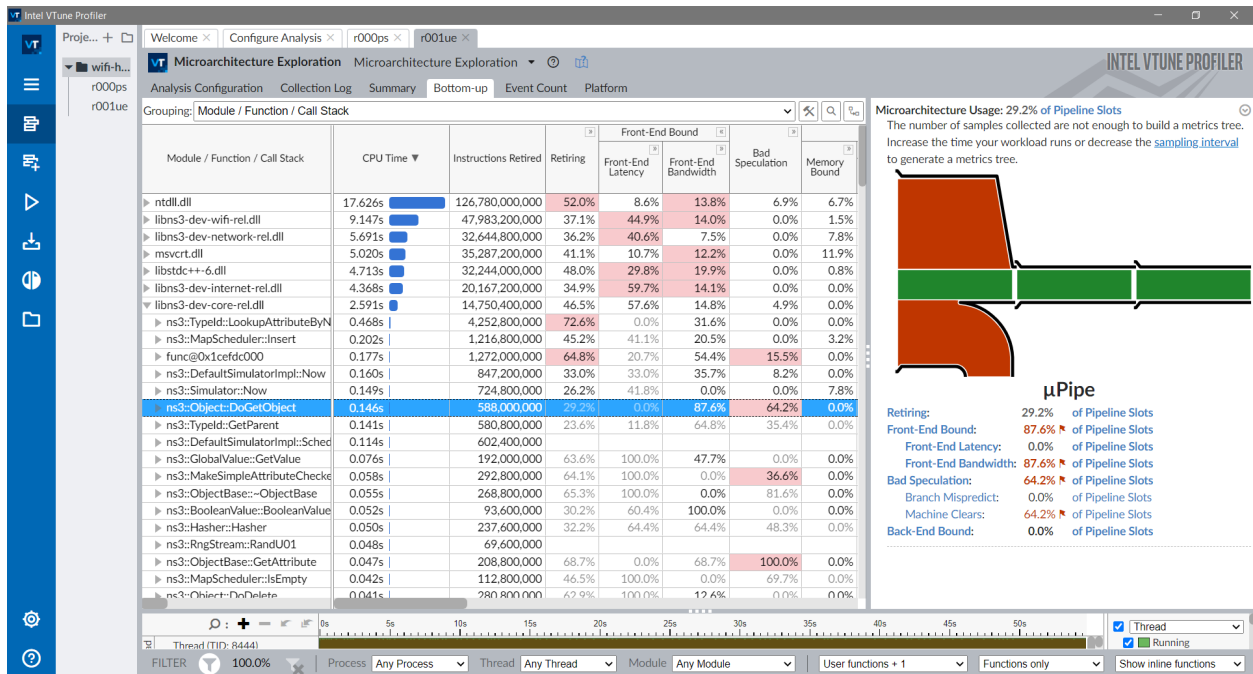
Intel VTune Profiler

Proje... + 

wifi-h...
r000ps
r001ue

Welcome × | Configure Analysis × | r000ps × | r001ue ×

Microarchitecture Exploration Microarchitecture Exploration ▾ ?

INTEL VTUNE PROFILER

Analysis Configuration | Collection Log | Summary | Bottom-up | Event Count | Platform

Grouping: Module / Function / Call Stack

| Module / Function / Call Stack | CPU Time ▼ | Instructions Retired | Retiring | Front-End Bound: Front-End Latency | Front-End Bound: Front-End Bandwidth | Bad Speculation | Memory Bound |
|---|---|---|---|---|---|---|---|
| ntdll.dll | 17.626s | 126,780,000,000 | 52.0% | 8.6% | 13.8% | 6.9% | 6.7% |
| libns3-dev-wifi-rel.dll | 9.147s | 47,983,200,000 | 37.1% | 44.9% | 14.0% | 0.0% | 1.5% |
| libns3-dev-network-rel.dll | 5.691s | 32,644,800,000 | 36.2% | 40.6% | 7.5% | 0.0% | 7.8% |
| msvcrt.dll | 5.020s | 35,287,200,000 | 41.1% | 10.7% | 12.2% | 0.0% | 11.9% |
| libstdc++-6.dll | 4.713s | 32,244,000,000 | 48.0% | 29.8% | 19.9% | 0.0% | 0.8% |
| libns3-dev-internet-rel.dll | 4.368s | 20,167,200,000 | 34.9% | 59.7% | 14.1% | 0.0% | 0.0% |
| libns3-dev-core-rel.dll | 2.591s | 14,750,400,000 | 46.5% | 57.6% | 14.8% | 4.9% | 0.0% |
| ns3::TypeId::LookupAttributeByN | 0.468s | 4,252,800,000 | 72.6% | 0.0% | 31.6% | 0.0% | 0.0% |
| ns3::MapScheduler::Insert | 0.202s | 1,216,800,000 | 45.2% | 41.1% | 20.5% | 0.0% | 3.2% |
| func@0x1cefdc000 | 0.177s | 1,272,000,000 | 64.8% | 20.7% | 54.4% | 15.5% | 0.0% |
| ns3::DefaultSimulatorImpl::Now | 0.160s | 847,200,000 | 33.0% | 33.0% | 35.7% | 8.2% | 0.0% |
| ns3::Simulator::Now | 0.149s | 724,800,000 | 26.2% | 41.8% | 0.0% | 0.0% | 7.8% |
| ns3::Object::DoGetObject | 0.146s | 588,000,000 | 29.2% | 0.0% | 87.6% | 64.2% | 0.0% |
| ns3::TypeId::GetParent | 0.141s | 580,800,000 | 23.6% | 11.8% | 64.8% | 35.4% | 0.0% |
| ns3::DefaultSimulatorImpl::Sched | 0.114s | 602,400,000 | | | | | |
| ns3::GlobalValue::GetValue | 0.076s | 192,000,000 | 63.6% | 100.0% | 47.7% | 0.0% | 0.0% |
| ns3::MakeSimpleAttributeChecke | 0.058s | 292,800,000 | 64.1% | 100.0% | 0.0% | 36.6% | 0.0% |
| ns3::ObjectBase::~ObjectBase | 0.055s | 268,800,000 | 65.3% | 100.0% | 0.0% | 81.6% | 0.0% |
| ns3::BooleanValue::BooleanValue | 0.052s | 93,600,000 | 30.2% | 60.4% | 100.0% | 0.0% | 0.0% |
| ns3::Hasher::Hasher | 0.050s | 237,600,000 | 32.2% | 64.4% | 64.4% | 48.3% | 0.0% |
| ns3::RngStream::RandU01 | 0.048s | 69,600,000 | | | | | |
| ns3::ObjectBase::GetAttribute | 0.047s | 208,800,000 | 68.7% | 0.0% | 68.7% | 100.0% | 0.0% |
| ns3::MapScheduler::IsEmpty | 0.042s | 112,800,000 | 46.5% | 100.0% | 0.0% | 69.7% | 0.0% |
| ns3::Object::DoDelete | 0.041s | 280,800,000 | 62.9% | 0.0% | 12.6% | 0.0% | 0.0% |

Microarchitecture Usage: 29.2% of Pipeline Slots
The number of samples collected are not enough to build a metrics tree. Increase the time your workload runs or decrease the sampling interval to generate a metrics tree.

µPipe

Retiring: 29.2% of Pipeline Slots
Front-End Bound: 87.6% of Pipeline Slots
Front-End Latency: 0.0% of Pipeline Slots
Front-End Bandwidth: 87.6% of Pipeline Slots
Bad Speculation: 64.2% of Pipeline Slots
Branch Mispredict: 0.0% of Pipeline Slots
Machine Clears: 64.2% of Pipeline Slots
Back-End Bound: 0.0% of Pipeline Slots

0s 5s 10s 15s 20s 25s 30s 35s 40s 45s 50s
Thread (TID: 8444)
Thread
Running

FILTER 100.0% Process Any Process Thread Any Thread Module Any Module User functions + 1 Functions only Show inline functions